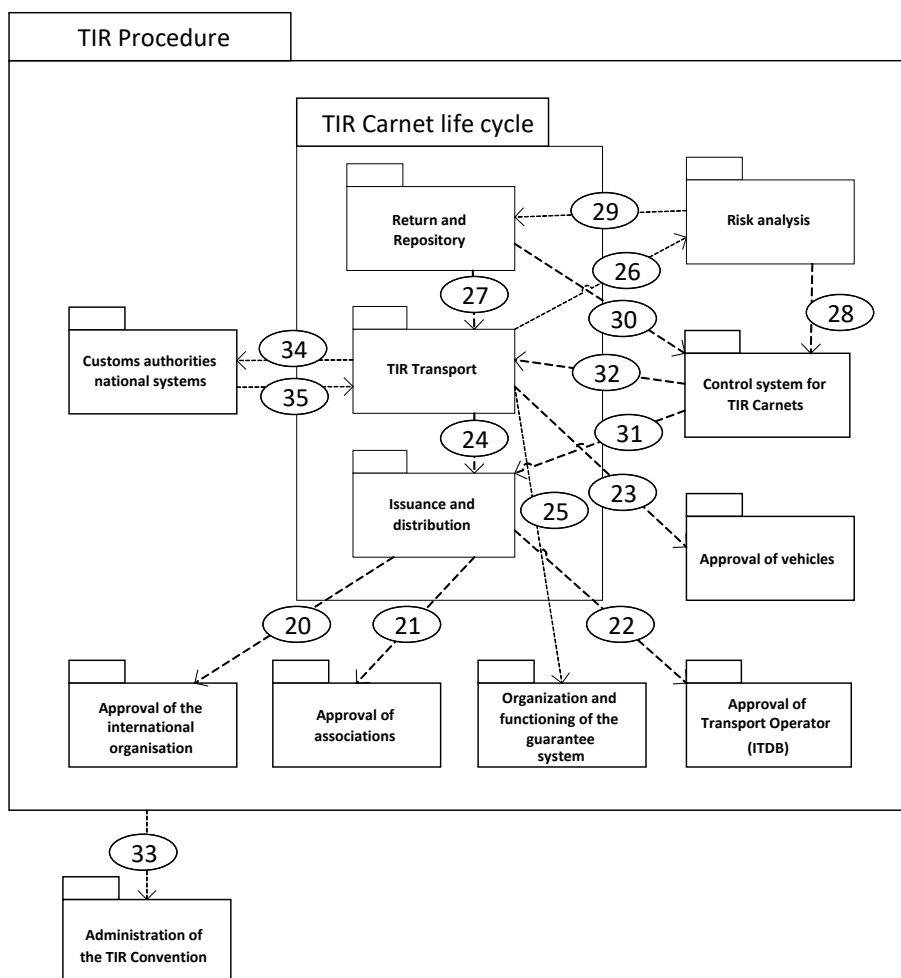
TIR Procedure

TIR Carnet life cycle

Return and Repository

29

Risk analysis

26

27

30

28

Customs authorities national systems

34

TIR Transport

32

Control system for TIR Carnets

35

24

31

Issuance and distribution

25

23

Approval of vehicles

20

21

22

Approval of the international organisation

Approval of associations

Organization and functioning of the guarantee system

Approval of Transport Operator (ITDB)

33

Administration of the TIR Convention